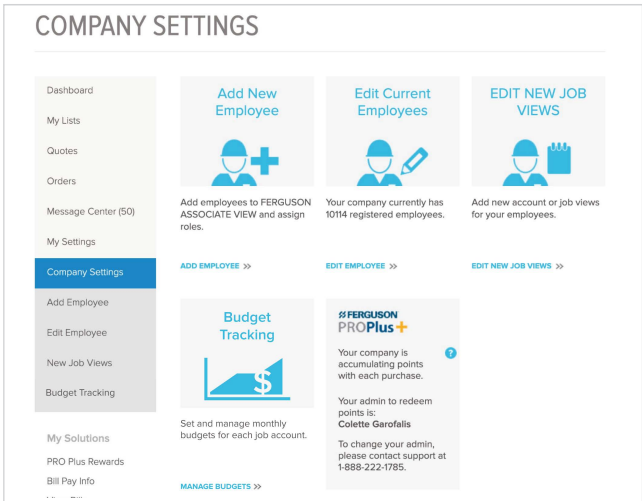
COMPANY SETTINGS

Dashboard
My Lists
Quotes
Orders
Message Center (50)
My Settings
Company Settings
Add Employee
Edit Employee
New Job Views
Budget Tracking

My Solutions
PRO Plus Rewards
Bill Pay Info
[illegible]

Add New Employee

Add employees to FERGUSON ASSOCIATE VIEW and assign roles.

ADD EMPLOYEE >>

Edit Current Employees

Your company currently has 10114 registered employees.

EDIT EMPLOYEE >>

EDIT NEW JOB VIEWS

Add new account or job views for your employees.

EDIT NEW JOB VIEWS >>

Budget Tracking

Set and manage monthly budgets for each job account.

MANAGE BUDGETS >>

FERGUSON
PROPlus+

?

Your company is accumulating points with each purchase.

Your admin to redeem points is:
Colette Garofalis

To change your admin, please contact support at 1-888-222-1785.